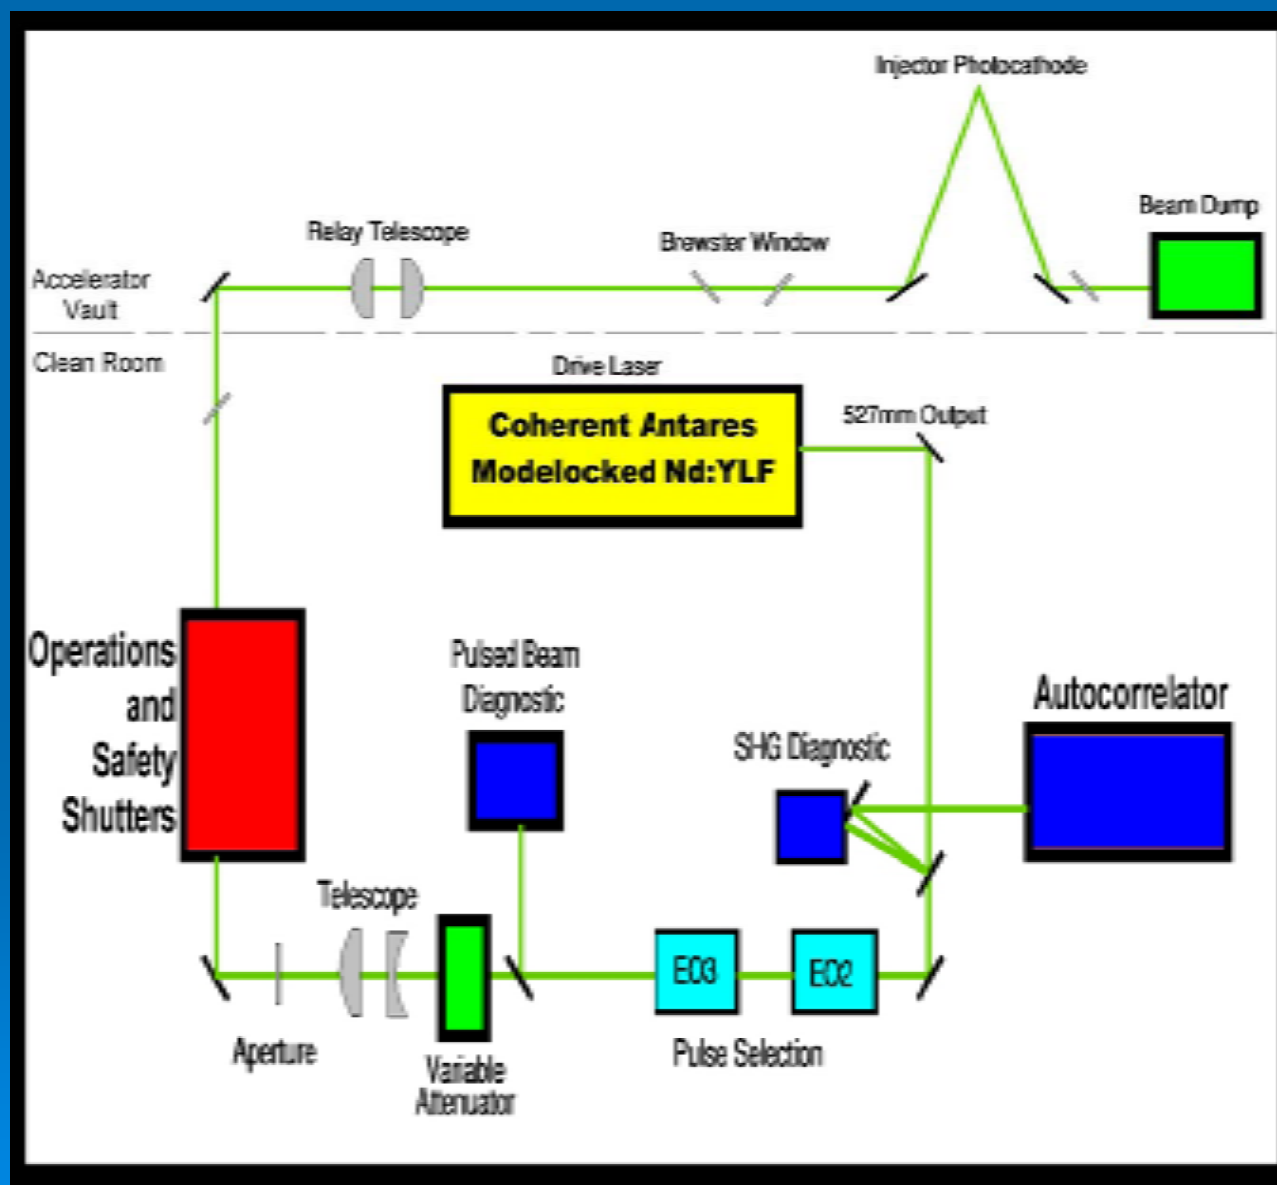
Injector Photocathode

Beam Dump

Relay Telescope

Brewster Window

Accelerator Vault

Clean Room

Drive Laser

Coherent Antares Modelocked Nd:YLF

527mm Output

Operations and Safety Shutters

Pulsed Beam Diagnostic

Autocorrelator

SHG Diagnostic

Telescope

EO3

EO2

Aperture

Variable Attenuator

Pulse Selection